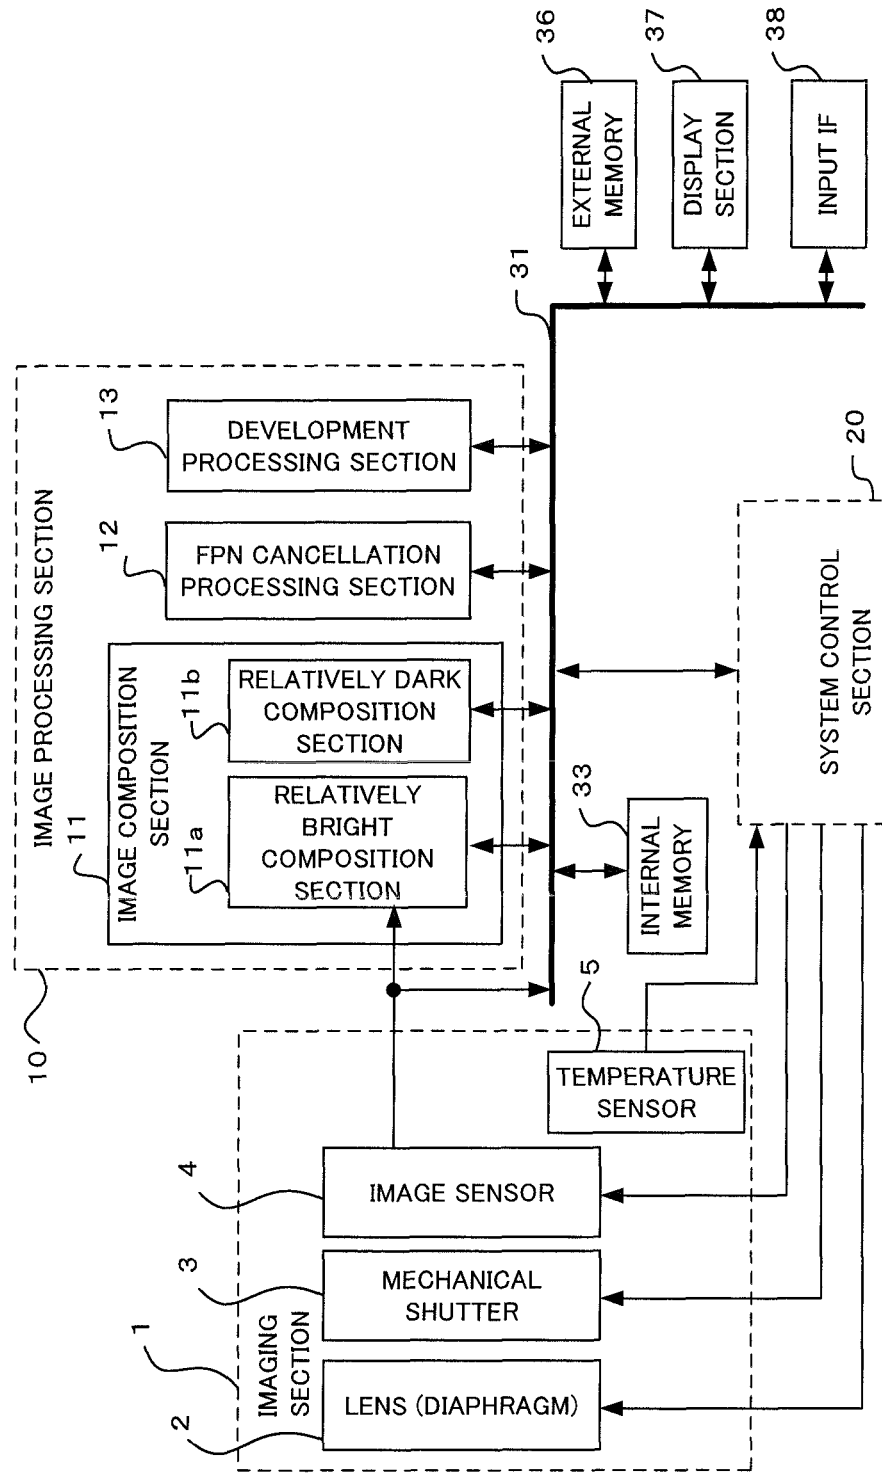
36
EXTERNAL MEMORY
37
DISPLAY SECTION
38
INPUT IF
31
13
DEVELOPMENT PROCESSING SECTION
12
FPN CANCELLATION PROCESSING SECTION
IMAGE PROCESSING SECTION
11
IMAGE COMPOSITION SECTION
11b
RELATIVELY DARK COMPOSITION SECTION
11a
RELATIVELY BRIGHT COMPOSITION SECTION
33
INTERNAL MEMORY
20
SYSTEM CONTROL SECTION
10
5
TEMPERATURE SENSOR
4
IMAGE SENSOR
3
MECHANICAL SHUTTER
1
IMAGING SECTION
2
LENS (DIAPHRAGM)